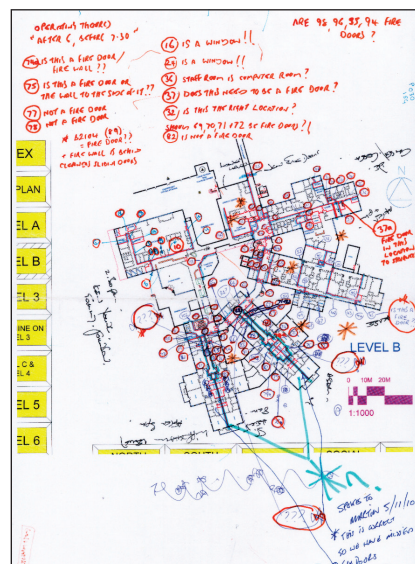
OPERATING THEATRES
"AFTER 6, BEFORE 7:30"

?? IS THIS A FIRE DOOR / FIRE WALL ??

75 IS THIS A FIRE DOOR OR THE WALL TO THE SIDE OF IT ??

77 NOT A FIRE DOOR
78 NOT A FIRE DOOR

* 3210W (89) = FIRE DOOR ?
= FIRE WALL IS BEHIND CLEANERS STORE DOOR

16 IS A WINDOW !!
24 IS A WINDOW !!
36 STAFF ROOM IS COMPUTER ROOM ?
?? DOES THIS NEED TO BE A FIRE DOOR ?
32 IS THIS THE RIGHT LOCATION ?
SHOWN 69, 70, 71, 72 AS FIRE DOORS ?!
82 IS NOT A FIRE DOOR

ARE 95, 96, 93, 94 FIRE DOORS ?

EX
PLAN
EL A
EL B
EL 3
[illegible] ON EL 3
L C & EL 4
EL 5
EL 6

37a FIRE DOOR IN THIS LOCATION TO STAIRS

LEVEL B
0 10M 20M
1:1000

NORTH SOUTH SOCIAL

SPOKE TO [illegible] 5/11/10
* THIS IS CORRECT SO WE HAVE MISSED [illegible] DOORS